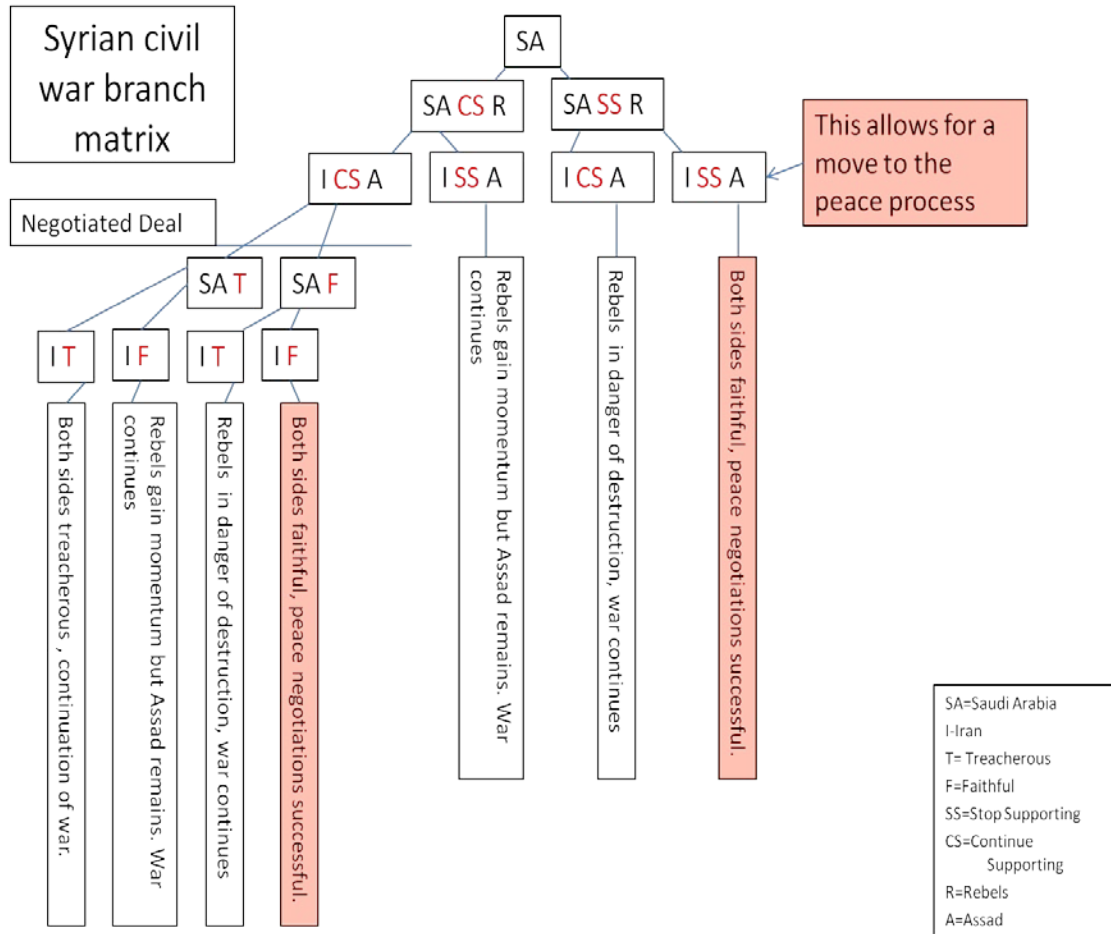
Syrian civil war branch matrix

SA

SA CS R

SA SS R

This allows for a move to the peace process

I CS A

I SS A

I CS A

I SS A

Negotiated Deal

SA T

SA F

I T

I F

I T

I F

Both sides treacherous , continuation of war.

Rebels gain momentum but Assad remains. War continues

Rebels in danger of destruction, war continues

Both sides faithful, peace negotiations successful.

Rebels gain momentum but Assad remains. War continues

Rebels in danger of destruction, war continues

Both sides faithful, peace negotiations successful.

SA=Saudi Arabia
I-Iran
T= Treacherous
F=Faithful
SS=Stop Supporting
CS=Continue Supporting
R=Rebels
A=Assad